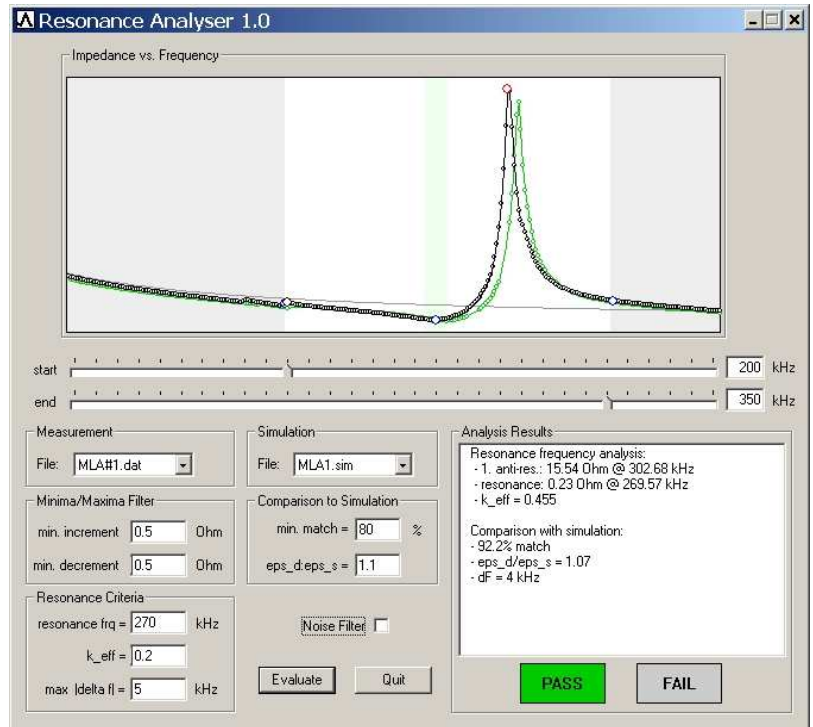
Resonance Analyser 1.0

Impedance vs. Frequency

start 200 kHz

end 350 kHz

Measurement
File: MLA#1.dat

Simulation
File: MLA1.sim

Analysis Results
Resonance frequency analysis:
- 1. anti-res.: 15.54 Ohm @ 302.68 kHz
- resonance: 0.23 Ohm @ 269.57 kHz
- k_eff = 0.455

Comparison with simulation:
- 92.2% match
- eps_d/eps_s = 1.07
- dF = 4 kHz

Minima/Maxima Filter
min. increment 0.5 Ohm
min. decrement 0.5 Ohm

Comparison to Simulation
min. match = 80 %
eps_d:eps_s = 1.1

Resonance Criteria
resonance frq = 270 kHz
k_eff = 0.2
max |delta f| = 5 kHz

Noise Filter

Evaluate

Quit

PASS

FAIL